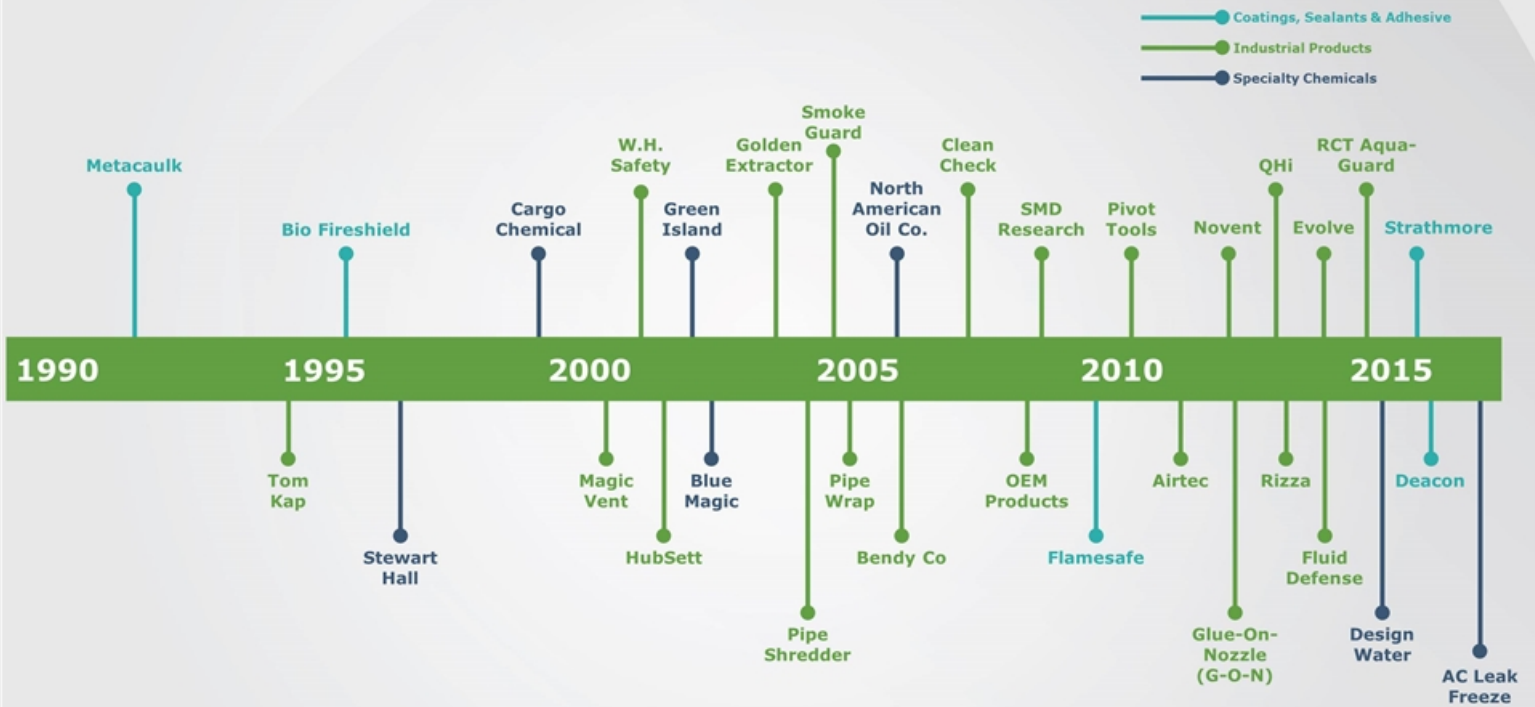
Coatings, Sealants & Adhesive
Industrial Products
Specialty Chemicals

Metacaulk
Bio Fireshield
Cargo Chemical
W.H. Safety
Green Island
Golden Extractor
Smoke Guard
North American Oil Co.
Clean Check
SMD Research
Pivot Tools
Novent
QHi
Evolve
RCT Aqua-Guard
Strathmore

1990
1995
2000
2005
2010
2015

Tom Kap
Stewart Hall
Magic Vent
HubSett
Blue Magic
Pipe Shredder
Pipe Wrap
Bendy Co
OEM Products
Flamesafe
Airtec
Glue-On-Nozzle (G-O-N)
Rizza
Fluid Defense
Design Water
Deacon
AC Leak Freeze